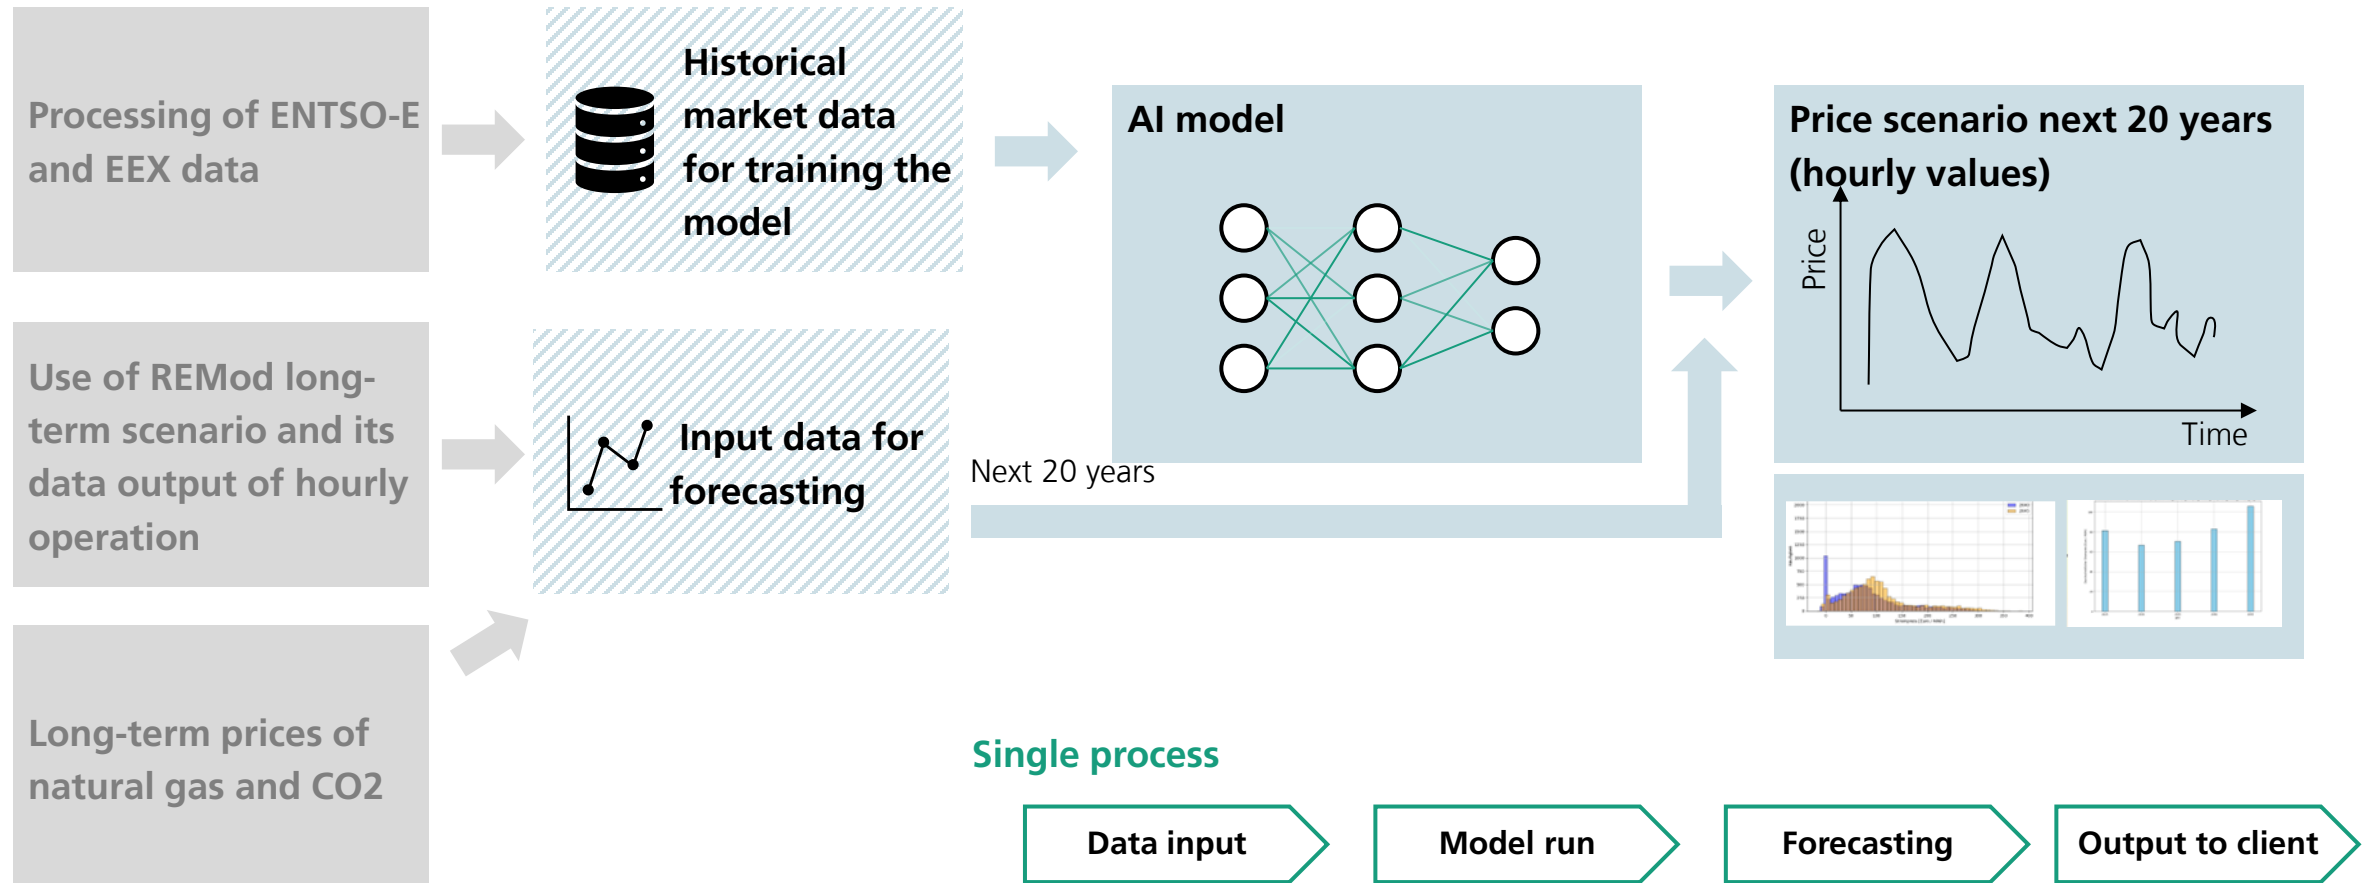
Processing of ENTSO-E and EEX data

Historical market data for training the model

AI model

Price scenario next 20 years (hourly values)

Price

Time

Use of REMod long-term scenario and its data output of hourly operation

Input data for forecasting

Next 20 years

Long-term prices of natural gas and CO2

Single process

Data input

Model run

Forecasting

Output to client